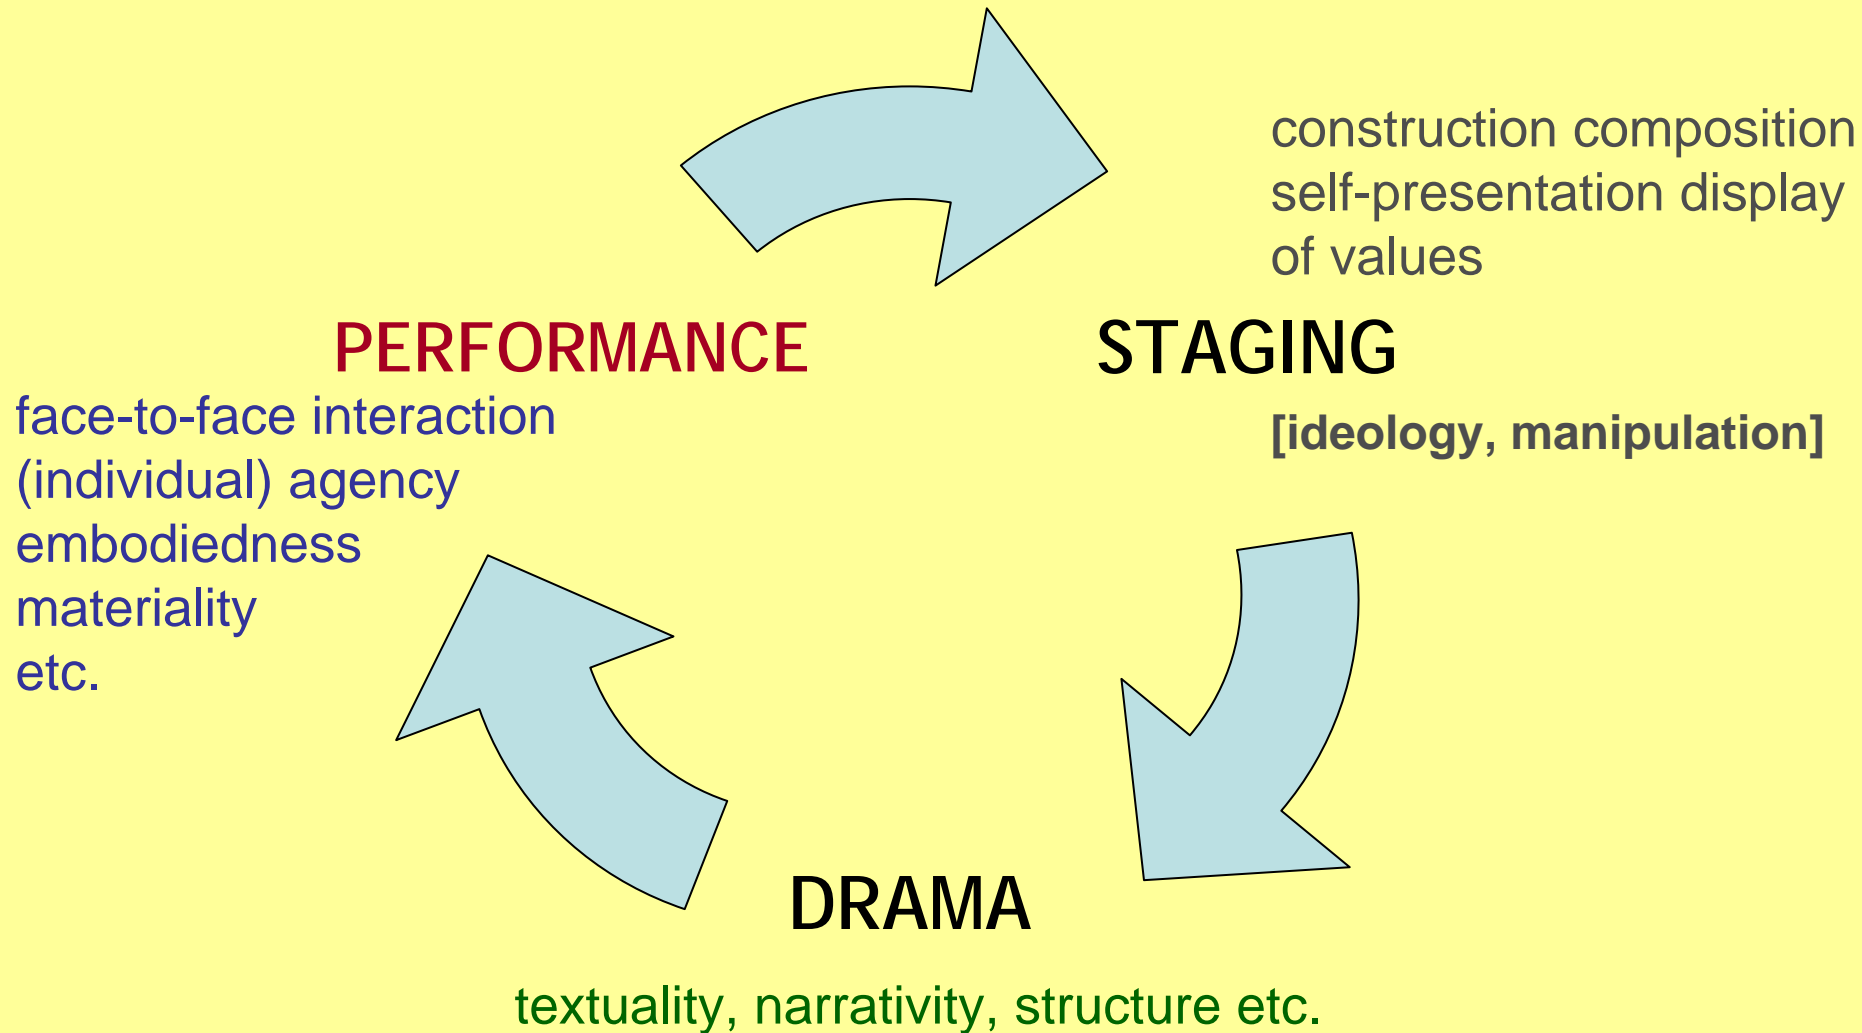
construction composition self-presentation display of values

PERFORMANCE

STAGING

face-to-face interaction
(individual) agency
embodiedness
materiality
etc.

[ideology, manipulation]

DRAMA

textuality, narrativity, structure etc.